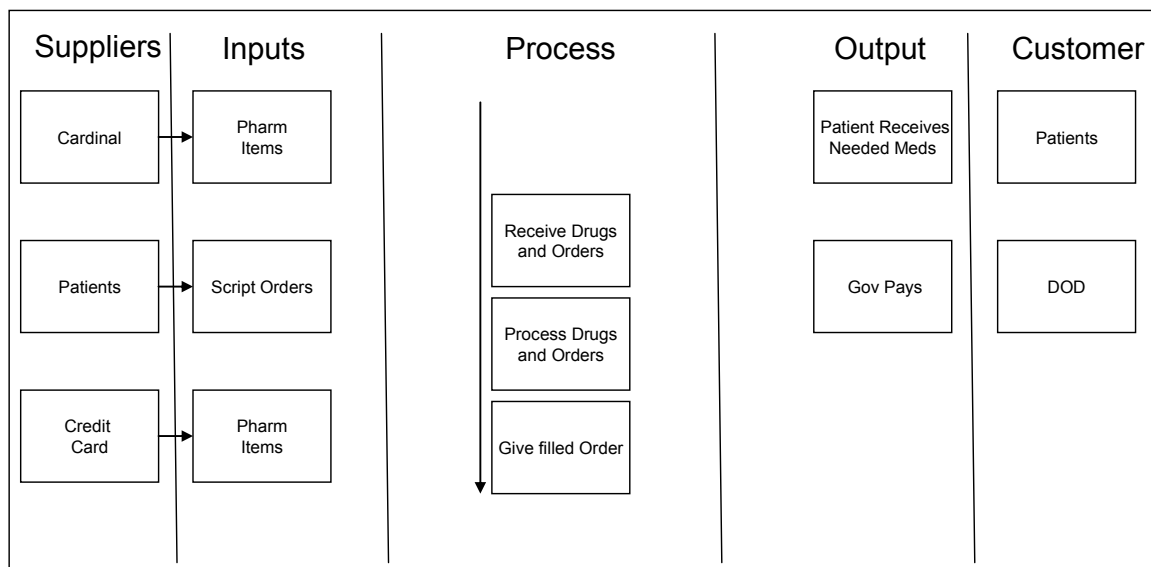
Suppliers

Cardinal

Patients

Credit Card

Inputs

Pharm Items

Script Orders

Pharm Items

Process

Receive Drugs and Orders

Process Drugs and Orders

Give filled Order

Output

Patient Receives Needed Meds

Gov Pays

Customer

Patients

DOD